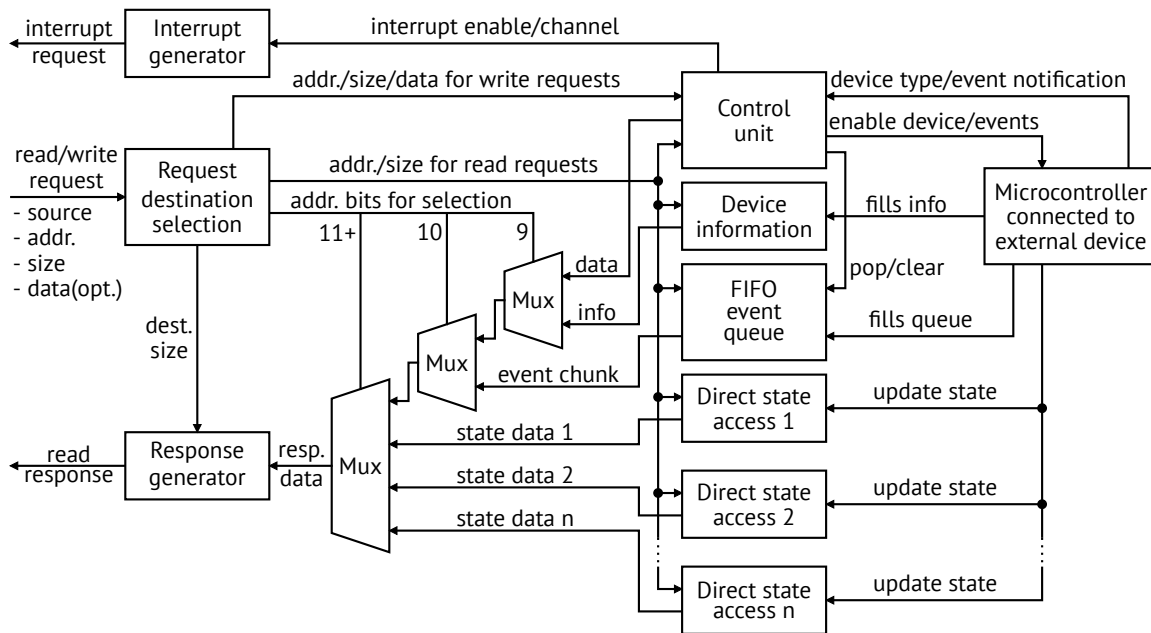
interrupt request

Interrupt generator

interrupt enable/channel

addr./size/data for write requests

Control unit

device type/event notification

enable device/events

read/write request

- source
- addr.
- size
- data(opt.)

Request destination selection

addr./size for read requests

addr. bits for selection

11+

10

9

Device information

fills info

Microcontroller connected to external device

data

pop/clear

Mux

info

FIFO event queue

fills queue

Mux

event chunk

dest. size

Direct state access 1

update state

state data 1

read response

Response generator

resp. data

Mux

state data 2

Direct state access 2

update state

state data n

Direct state access n

update state